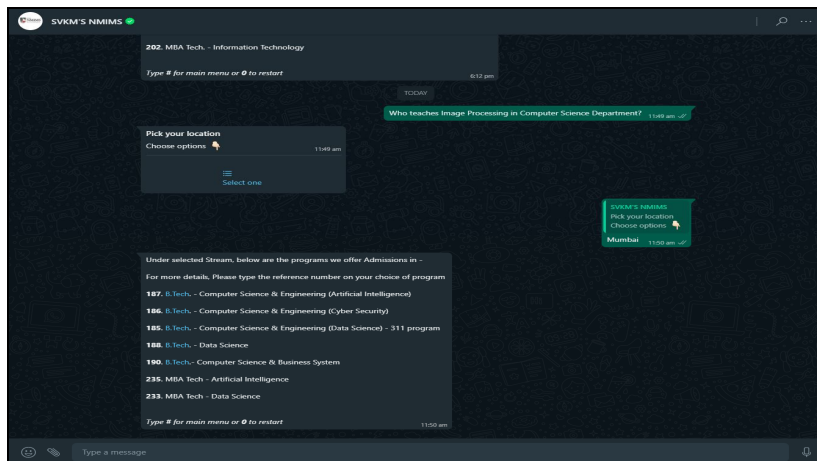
SVKM'S NMIMS

**202.** MBA Tech. - Information Technology

*Type # for main menu or 0 to restart*

6:12 pm

TODAY

Who teaches Image Processing in Computer Science Department? 11:49 am

**Pick your location**

Choose options 👇

11:49 am

Select one

SVKM'S NMIMS

Pick your location

Choose options 👇

Mumbai 11:50 am

Under selected Stream, below are the programs we offer Admissions in -

For more details, Please type the reference number on your choice of program

**187.** B.Tech. - Computer Science & Engineering (Artificial Intelligence)

**186.** B.Tech. - Computer Science & Engineering (Cyber Security)

**185.** B.Tech. - Computer Science & Engineering (Data Science) - 311 program

**188.** B.Tech. - Data Science

**190.** B.Tech.- Computer Science & Business System

**235.** MBA Tech - Artificial Intelligence

**233.** MBA Tech - Data Science

*Type # for main menu or 0 to restart*

11:50 am

Type a message